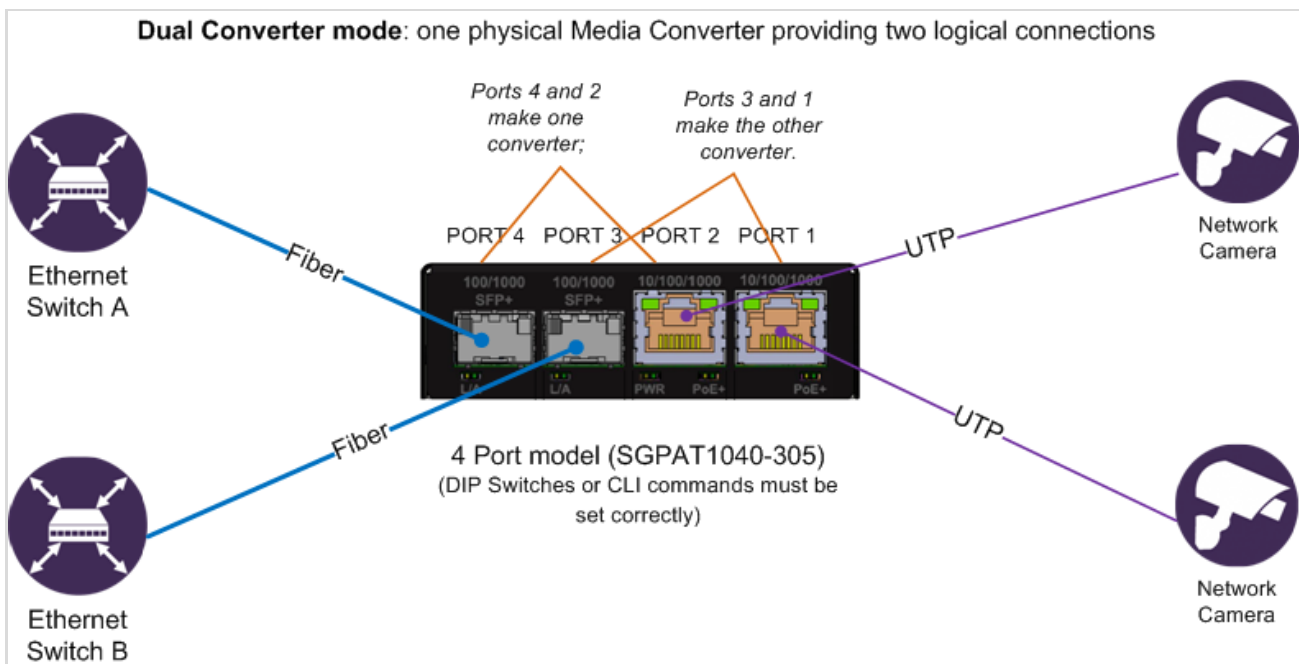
**Dual Converter mode**: one physical Media Converter providing two logical connections

*Ports 4 and 2 make one converter;*

*Ports 3 and 1 make the other converter.*

Ethernet Switch A

Fiber

PORT 4 PORT 3 PORT 2 PORT 1

100/1000 SFP+

100/1000 SFP+

10/100/1000

10/100/1000

L/A

L/A

PWR

PoE+

PoE+

UTP

Network Camera

Fiber

UTP

4 Port model (SGPAT1040-305)
(DIP Switches or CLI commands must be set correctly)

Ethernet Switch B

Network Camera